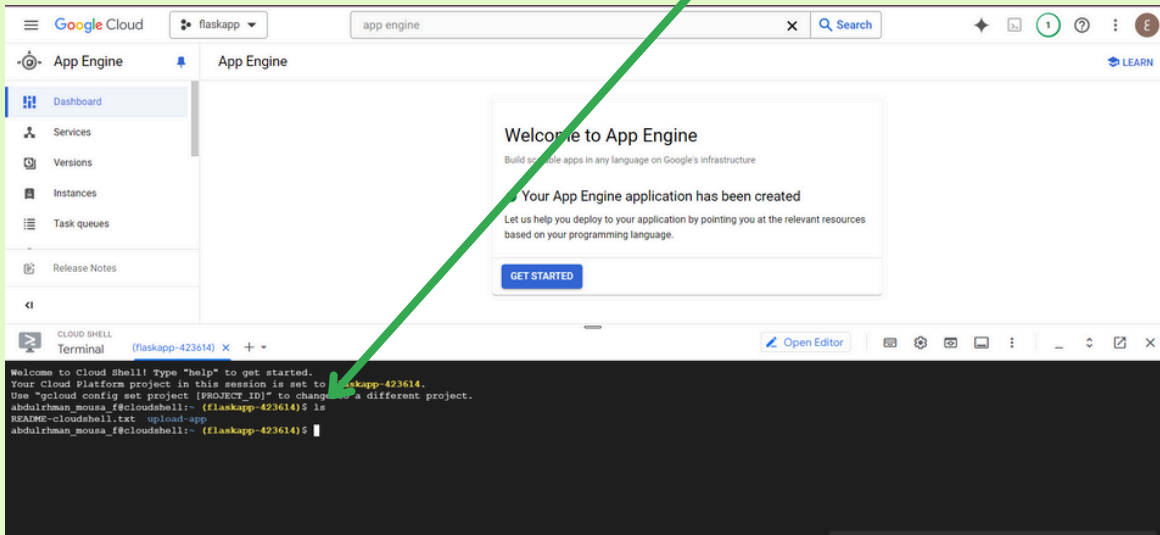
Google Cloud flaskapp app engine Search 1 E

App Engine
Dashboard
Services
Versions
Instances
Task queues
Release Notes

App Engine
LEARN

Welcome to App Engine
Build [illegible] apps in any language on Google's infrastructure

Your App Engine application has been created
Let us help you deploy to your application by pointing you at the relevant resources based on your programming language.

GET STARTED

CLOUD SHELL
Terminal (flaskapp-423614) × +
Open Editor

Welcome to Cloud Shell! Type "help" to get started.
Your Cloud Platform project in this session is set to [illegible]flaskapp-423614.
Use "gcloud config set project [PROJECT_ID]" to change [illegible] a different project.
abdulrhman_mousa_f@cloudshell:~ (flaskapp-423614)$ ls
README-cloudshell.txt upload-app
abdulrhman_mousa_f@cloudshell:~ (flaskapp-423614)$